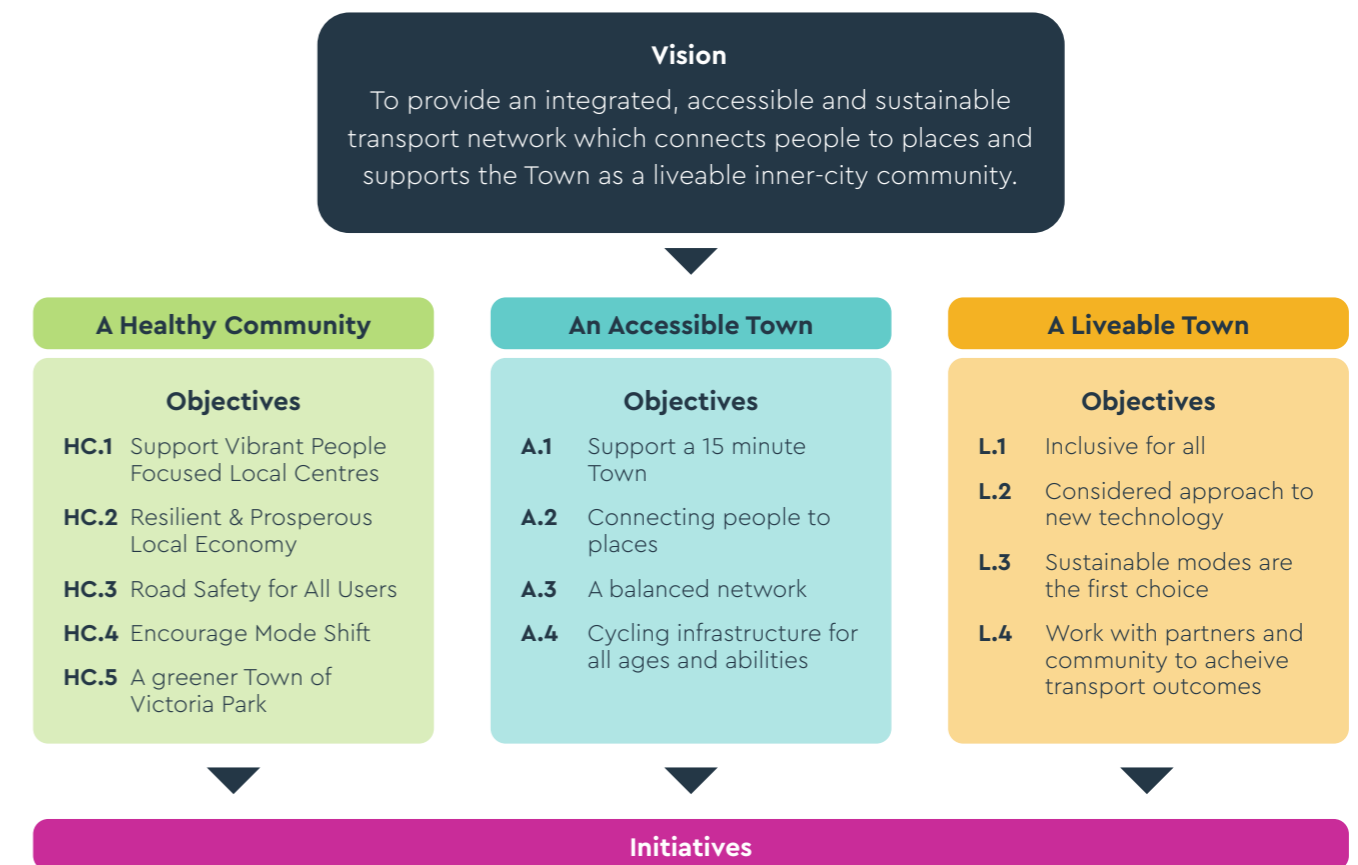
Vision

To provide an integrated, accessible and sustainable transport network which connects people to places and supports the Town as a liveable inner-city community.

A Healthy Community

Objectives

HC.1 Support Vibrant People Focused Local Centres

HC.2 Resilient & Prosperous Local Economy

HC.3 Road Safety for All Users

HC.4 Encourage Mode Shift

HC.5 A greener Town of Victoria Park

An Accessible Town

Objectives

A.1 Support a 15 minute Town

A.2 Connecting people to places

A.3 A balanced network

A.4 Cycling infrastructure for all ages and abilities

A Liveable Town

Objectives

L.1 Inclusive for all

L.2 Considered approach to new technology

L.3 Sustainable modes are the first choice

L.4 Work with partners and community to acheive transport outcomes

Initiatives